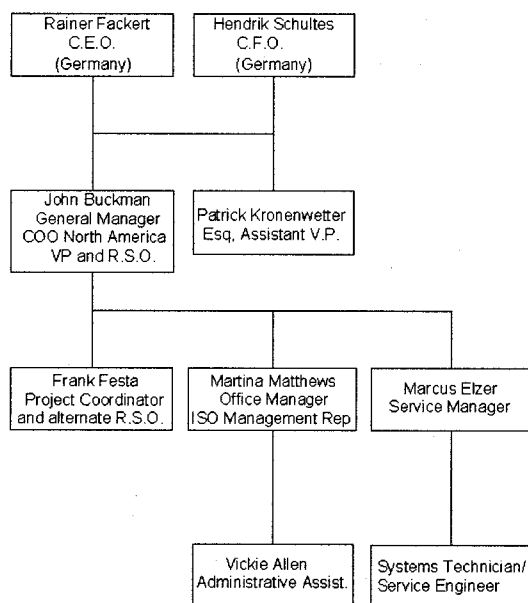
Rainer Fackert
C.E.O.
(Germany)

Hendrik Schultes
C.F.O.
(Germany)

John Buckman
General Manager
COO North America
VP and R.S.O.

Patrick Kronenwetter
Esq, Assistant V.P.

Frank Festa
Project Coordinator
and alternate R.S.O.

Martina Matthews
Office Manager
ISO Management Rep

Marcus Elzer
Service Manager

Vickie Allen
Administrative Assist.

Systems Technician/
Service Engineer